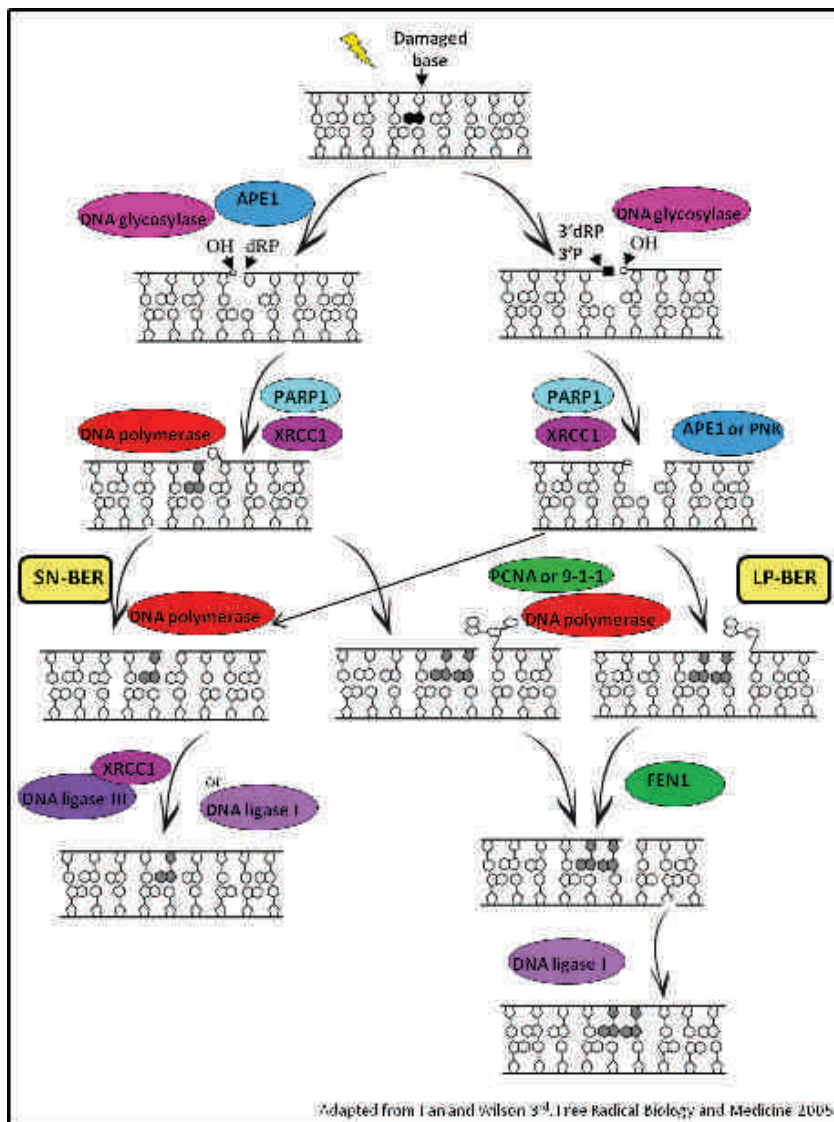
Damaged base

APE1
DNA glycosylase
OH dRP

DNA glycosylase
3'dRP
3'P
OH

PARP1
DNA polymerase
XRCC1

PARP1
XRCC1
APE1 or PNK

SN-BER
DNA polymerase

PCNA or 9-1-1
DNA polymerase
LP-BER

XRCC1
DNA ligase III
or
DNA ligase I

FEN1

DNA ligase I

Adapted from Lan and Wilson 3$^{rd}$, Free Radical Biology and Medicine 2005